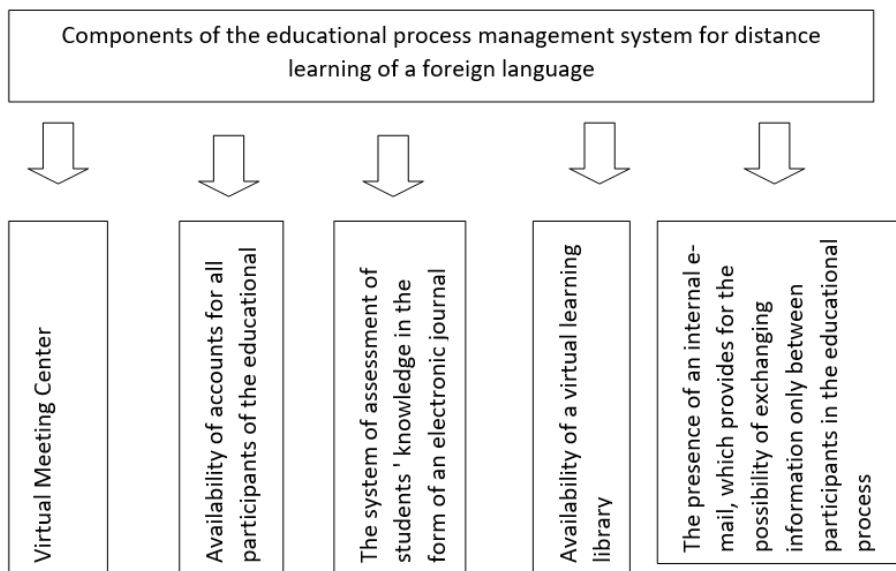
Components of the educational process management system for distance learning of a foreign language

Virtual Meeting Center

Availability of accounts for all participants of the educational

The system of assessment of students ' knowledge in the form of an electronic journal

Availability of a virtual learning library

The presence of an internal e-mail, which provides for the possibility of exchanging information only between participants in the educational process